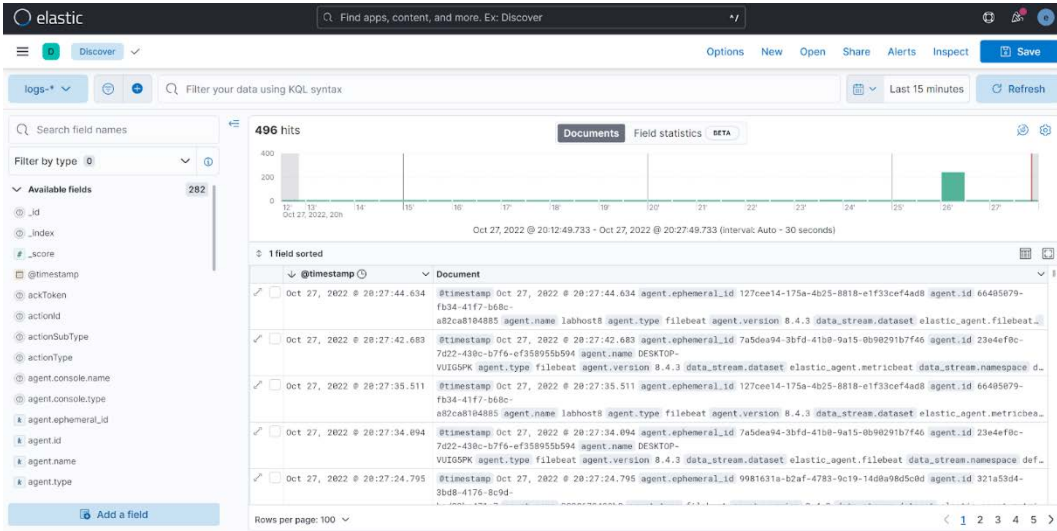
elastic

Find apps, content, and more. Ex: Discover

D Discover

Options New Open Share Alerts Inspect Save

logs-*

Filter your data using KQL syntax

Last 15 minutes

Refresh

Search field names

Filter by type 0

Available fields 282

_id

_index

_score

@timestamp

ackToken

actionId

actionSubType

actionType

agent.console.name

agent.console.type

agent.ephemeral_id

agent.id

agent.name

agent.type

Add a field

496 hits

Documents Field statistics BETA

400

200

0

12' 13' 14' 15' 16' 17' 18' 19' 20' 21' 22' 23' 24' 25' 26' 27'
Oct 27, 2022, 20h

Oct 27, 2022 @ 20:12:49.733 - Oct 27, 2022 @ 20:27:49.733 (interval: Auto - 30 seconds)

1 field sorted

| @timestamp | Document |
|---|---|
| Oct 27, 2022 @ 20:27:44.634 | @timestamp Oct 27, 2022 @ 20:27:44.634 agent.ephemeral_id 127cee14-175a-4b25-8818-e1f33cef4ad8 agent.id 66405079-fb34-41f7-b68c-a82ca8104885 agent.name labhost8 agent.type filebeat agent.version 8.4.3 data_stream.dataset elastic_agent.filebeat… |
| Oct 27, 2022 @ 20:27:42.683 | @timestamp Oct 27, 2022 @ 20:27:42.683 agent.ephemeral_id 7a5dea94-3bfd-41b0-9a15-0b90291b7f46 agent.id 23e4ef0c-7d22-430c-b7f6-ef358955b594 agent.name DESKTOP-VUIG5PK agent.type filebeat agent.version 8.4.3 data_stream.dataset elastic_agent.metricbeat data_stream.namespace d… |
| Oct 27, 2022 @ 20:27:35.511 | @timestamp Oct 27, 2022 @ 20:27:35.511 agent.ephemeral_id 127cee14-175a-4b25-8818-e1f33cef4ad8 agent.id 66405079-fb34-41f7-b68c-a82ca8104885 agent.name labhost8 agent.type filebeat agent.version 8.4.3 data_stream.dataset elastic_agent.metricbea… |
| Oct 27, 2022 @ 20:27:34.094 | @timestamp Oct 27, 2022 @ 20:27:34.094 agent.ephemeral_id 7a5dea94-3bfd-41b0-9a15-0b90291b7f46 agent.id 23e4ef0c-7d22-430c-b7f6-ef358955b594 agent.name DESKTOP-VUIG5PK agent.type filebeat agent.version 8.4.3 data_stream.dataset elastic_agent.filebeat data_stream.namespace def… |
| Oct 27, 2022 @ 20:27:24.795 | @timestamp Oct 27, 2022 @ 20:27:24.795 agent.ephemeral_id 9981631a-b2af-4783-9c19-14d0a98d5c0d agent.id 321a53d4-3bd8-4176-8c9d- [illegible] |

Rows per page: 100

< 1 2 3 4 5 >